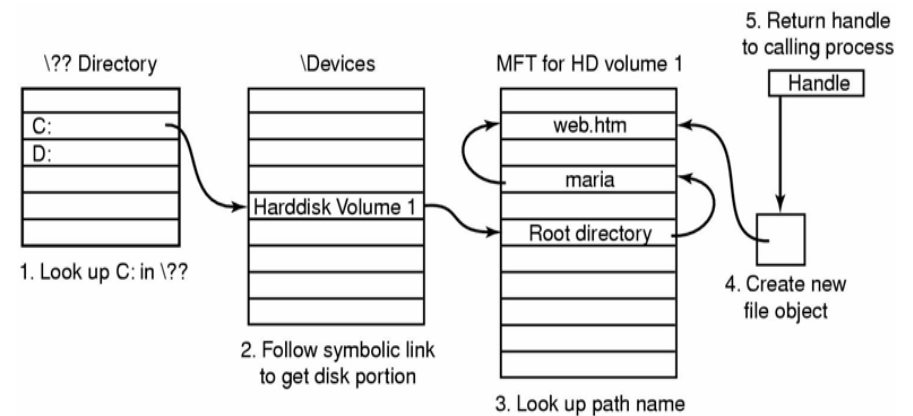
\?? Directory

C:

D:

1. Look up C: in \??

\Devices

Harddisk Volume 1

2. Follow symbolic link to get disk portion

MFT for HD volume 1

web.htm

maria

Root directory

3. Look up path name

5. Return handle to calling process

Handle

4. Create new file object